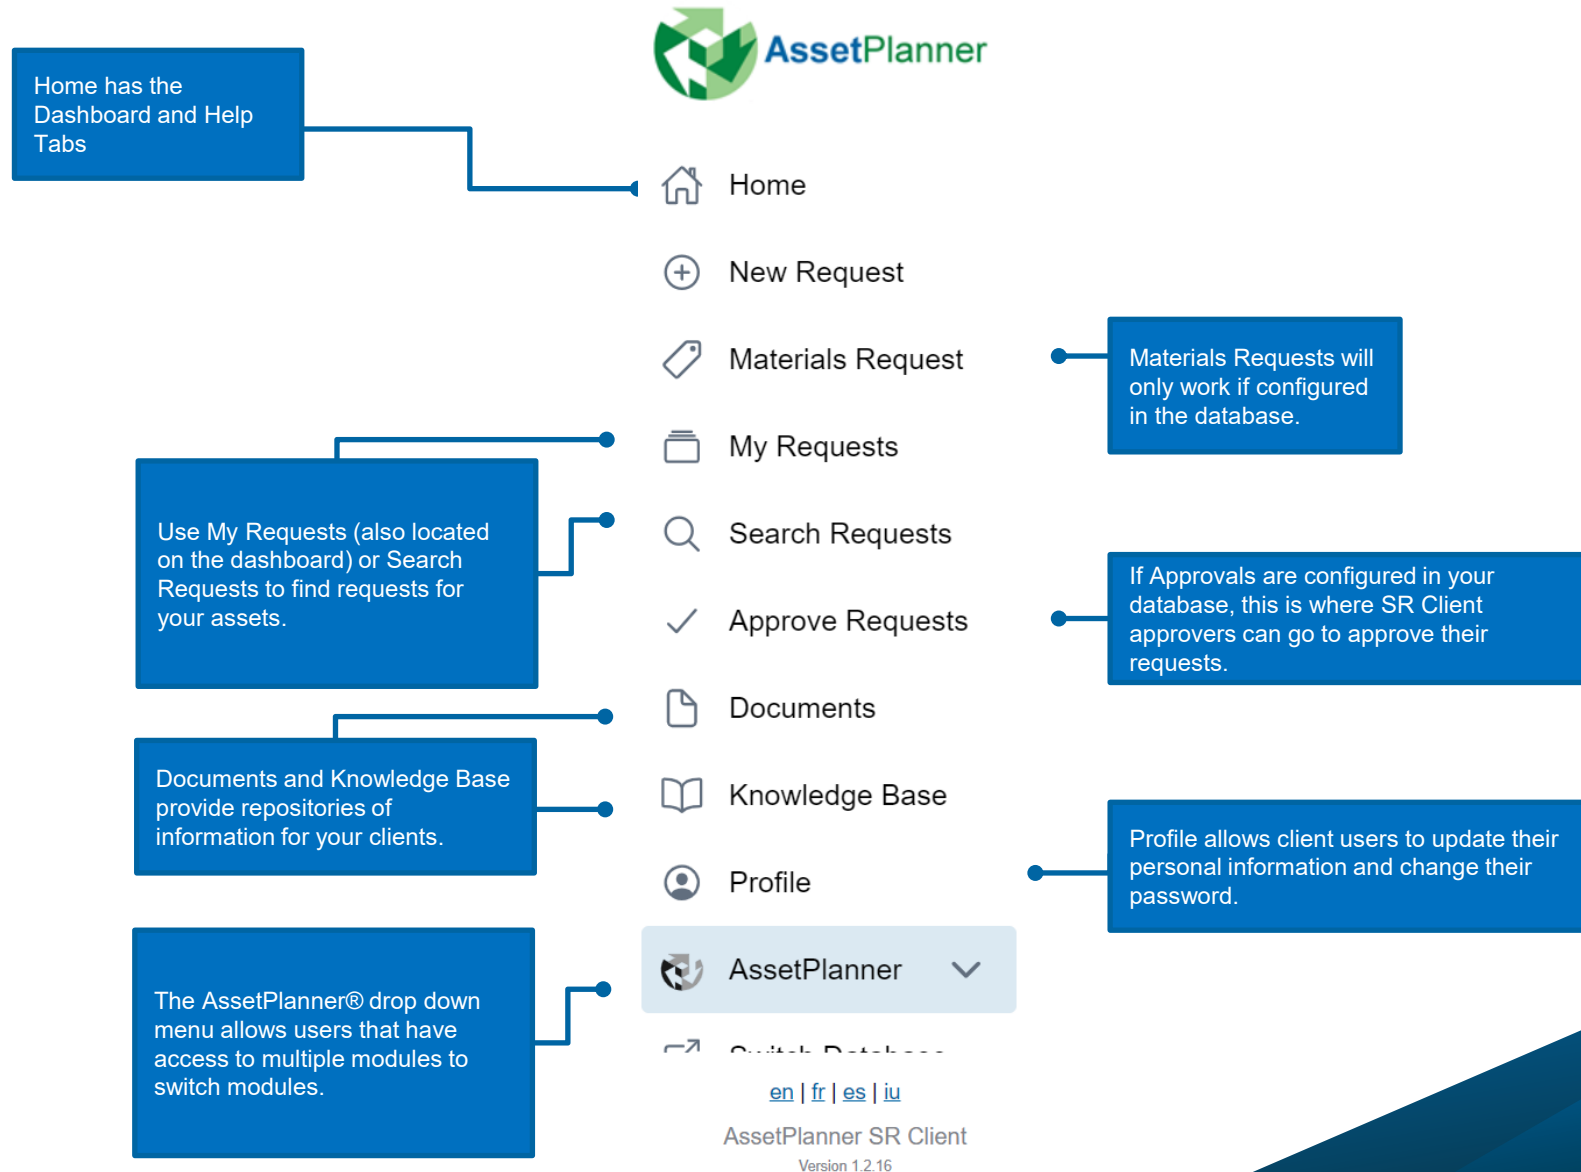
AssetPlanner

Home has the Dashboard and Help Tabs

Home

New Request

Materials Request

Materials Requests will only work if configured in the database.

My Requests

Use My Requests (also located on the dashboard) or Search Requests to find requests for your assets.

Search Requests

Approve Requests

If Approvals are configured in your database, this is where SR Client approvers can go to approve their requests.

Documents

Documents and Knowledge Base provide repositories of information for your clients.

Knowledge Base

Profile

Profile allows client users to update their personal information and change their password.

AssetPlanner

The AssetPlanner® drop down menu allows users that have access to multiple modules to switch modules.

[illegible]

en | fr | es | iu

AssetPlanner SR Client

Version 1.2.16